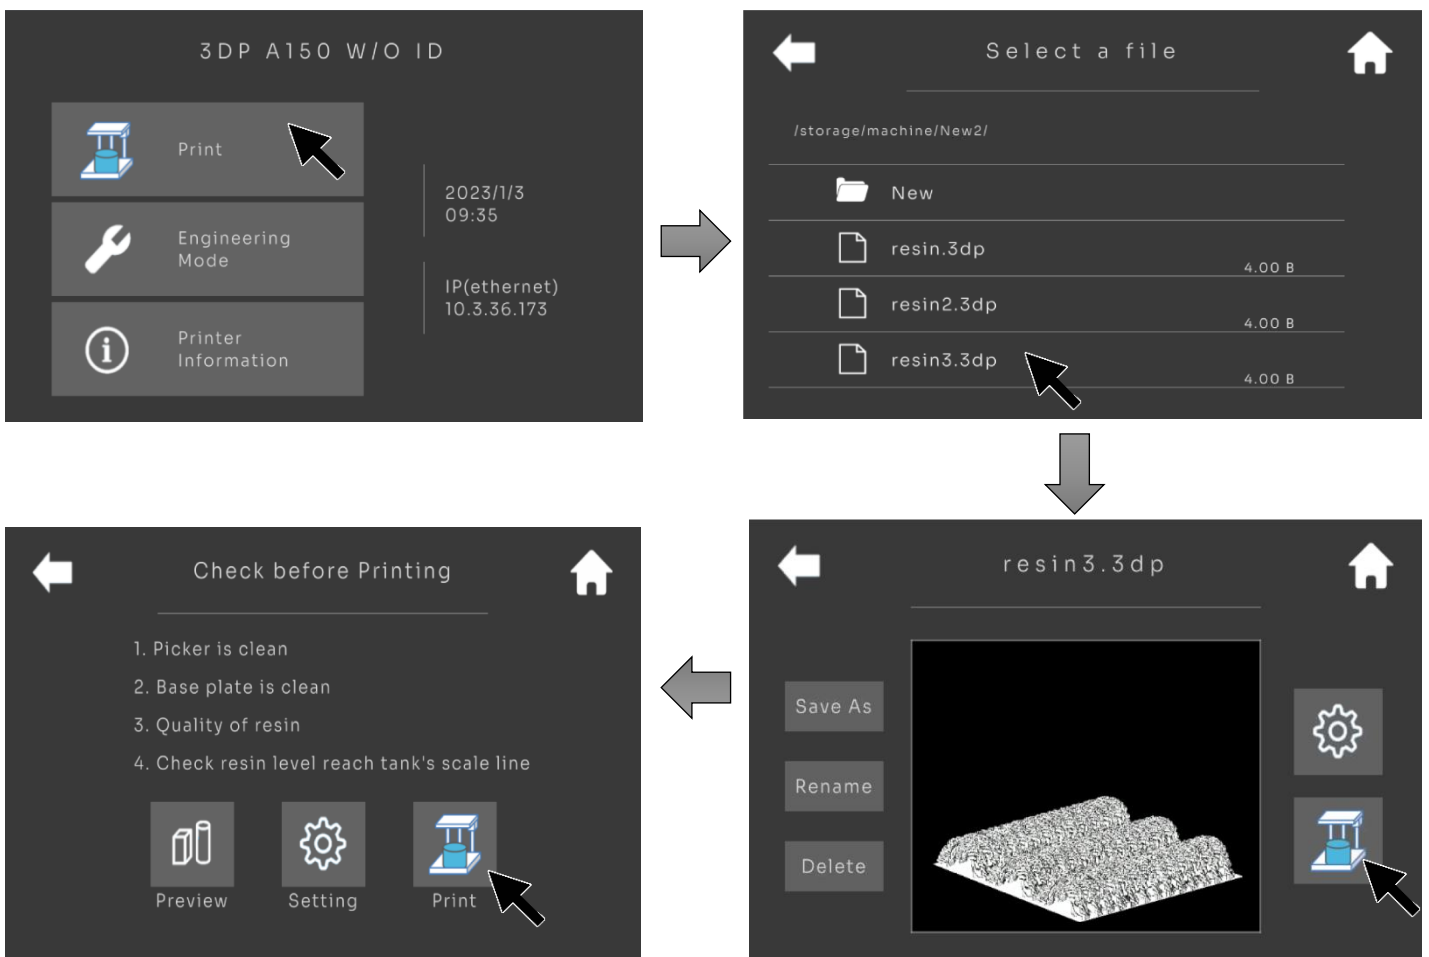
3DP A150 W/O ID

Print

Engineering Mode

Printer Information

2023/1/3
09:35

IP(ethernet)
10.3.36.173

Select a file

/storage/machine/New2/

New

resin.3dp 4.00 B

resin2.3dp 4.00 B

resin3.3dp 4.00 B

resin3.3dp

Save As

Rename

Delete

Check before Printing

1. Picker is clean

2. Base plate is clean

3. Quality of resin

4. Check resin level reach tank's scale line

Preview

Setting

Print